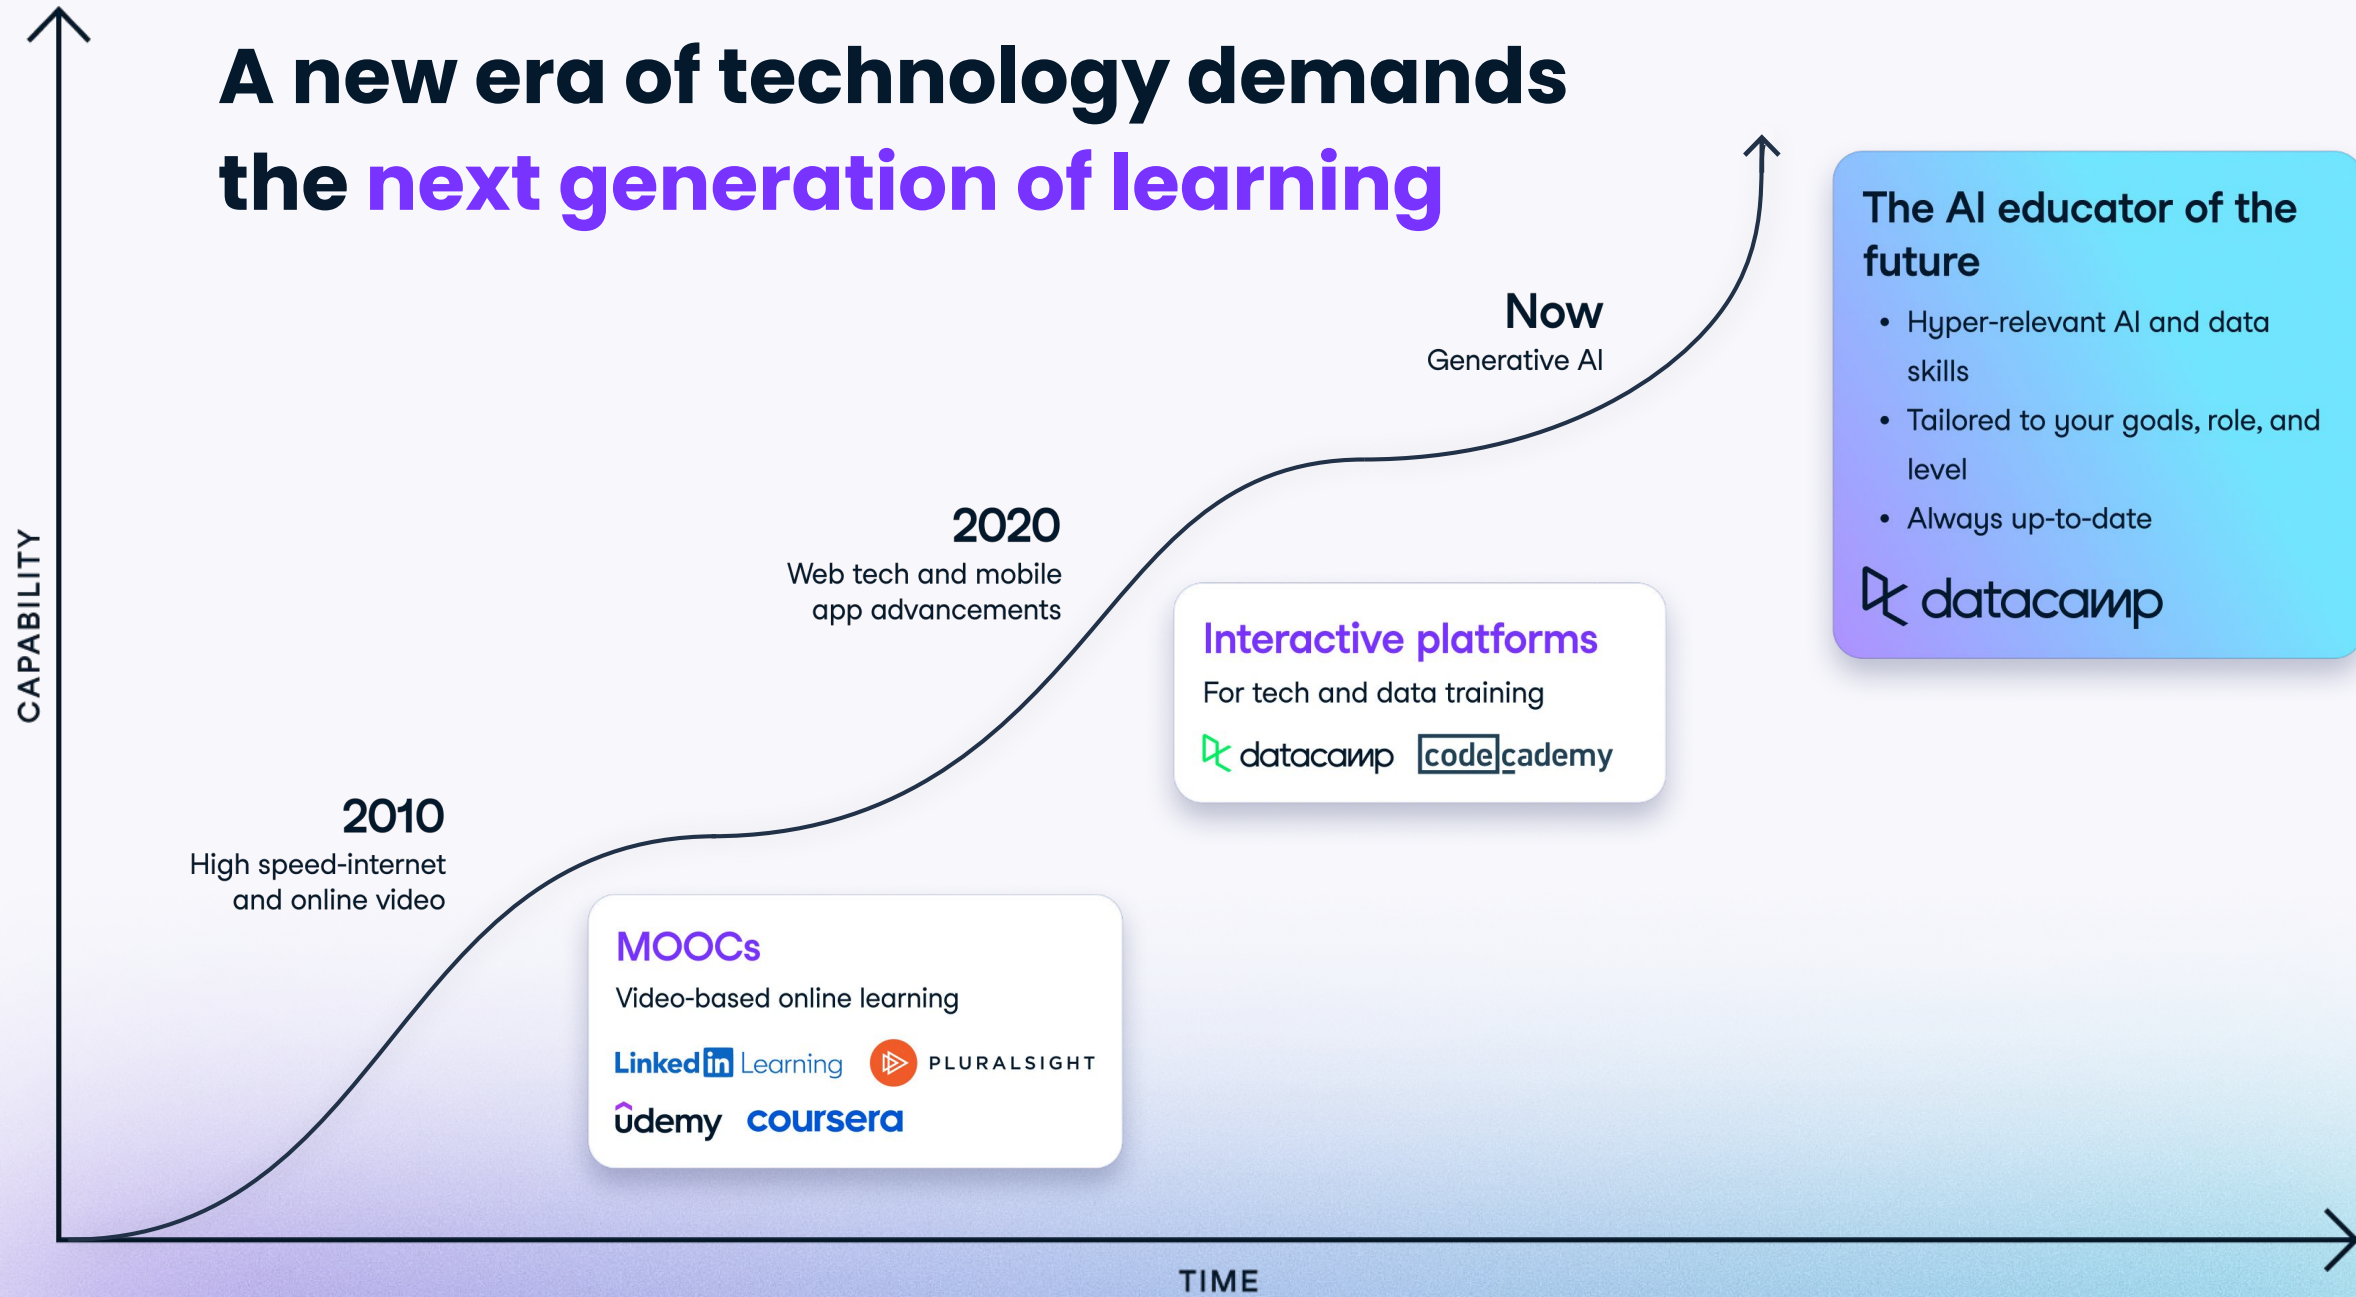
A new era of technology demands the next generation of learning

The AI educator of the future

- Hyper-relevant AI and data skills
- Tailored to your goals, role, and level
- Always up-to-date

datacamp

Now
Generative AI

2020
Web tech and mobile app advancements

Interactive platforms
For tech and data training
datacamp codecademy

2010
High speed-internet and online video

MOOCs
Video-based online learning
Linked in Learning PLURALSIGHT
udemy coursera

CAPABILITY

TIME